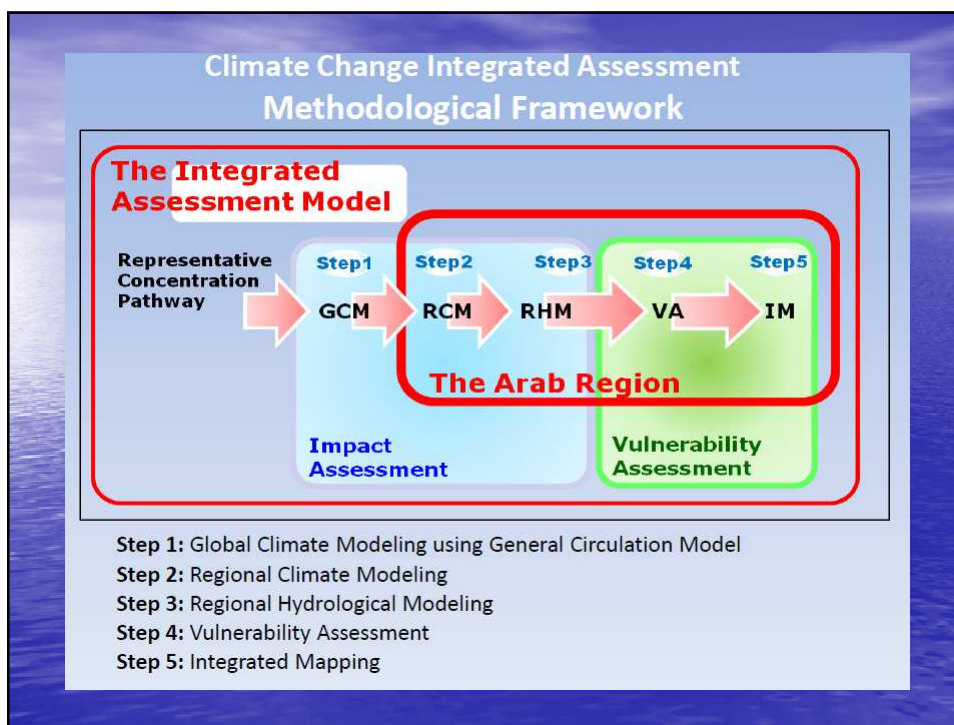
Climate Change Integrated Assessment
Methodological Framework

The Integrated Assessment Model

Representative Concentration Pathway

Step1
GCM

Step2
RCM

Step3
RHM

Step4
VA

Step5
IM

The Arab Region

Impact Assessment

Vulnerability Assessment

**Step 1:** Global Climate Modeling using General Circulation Model
**Step 2:** Regional Climate Modeling
**Step 3:** Regional Hydrological Modeling
**Step 4:** Vulnerability Assessment
**Step 5:** Integrated Mapping